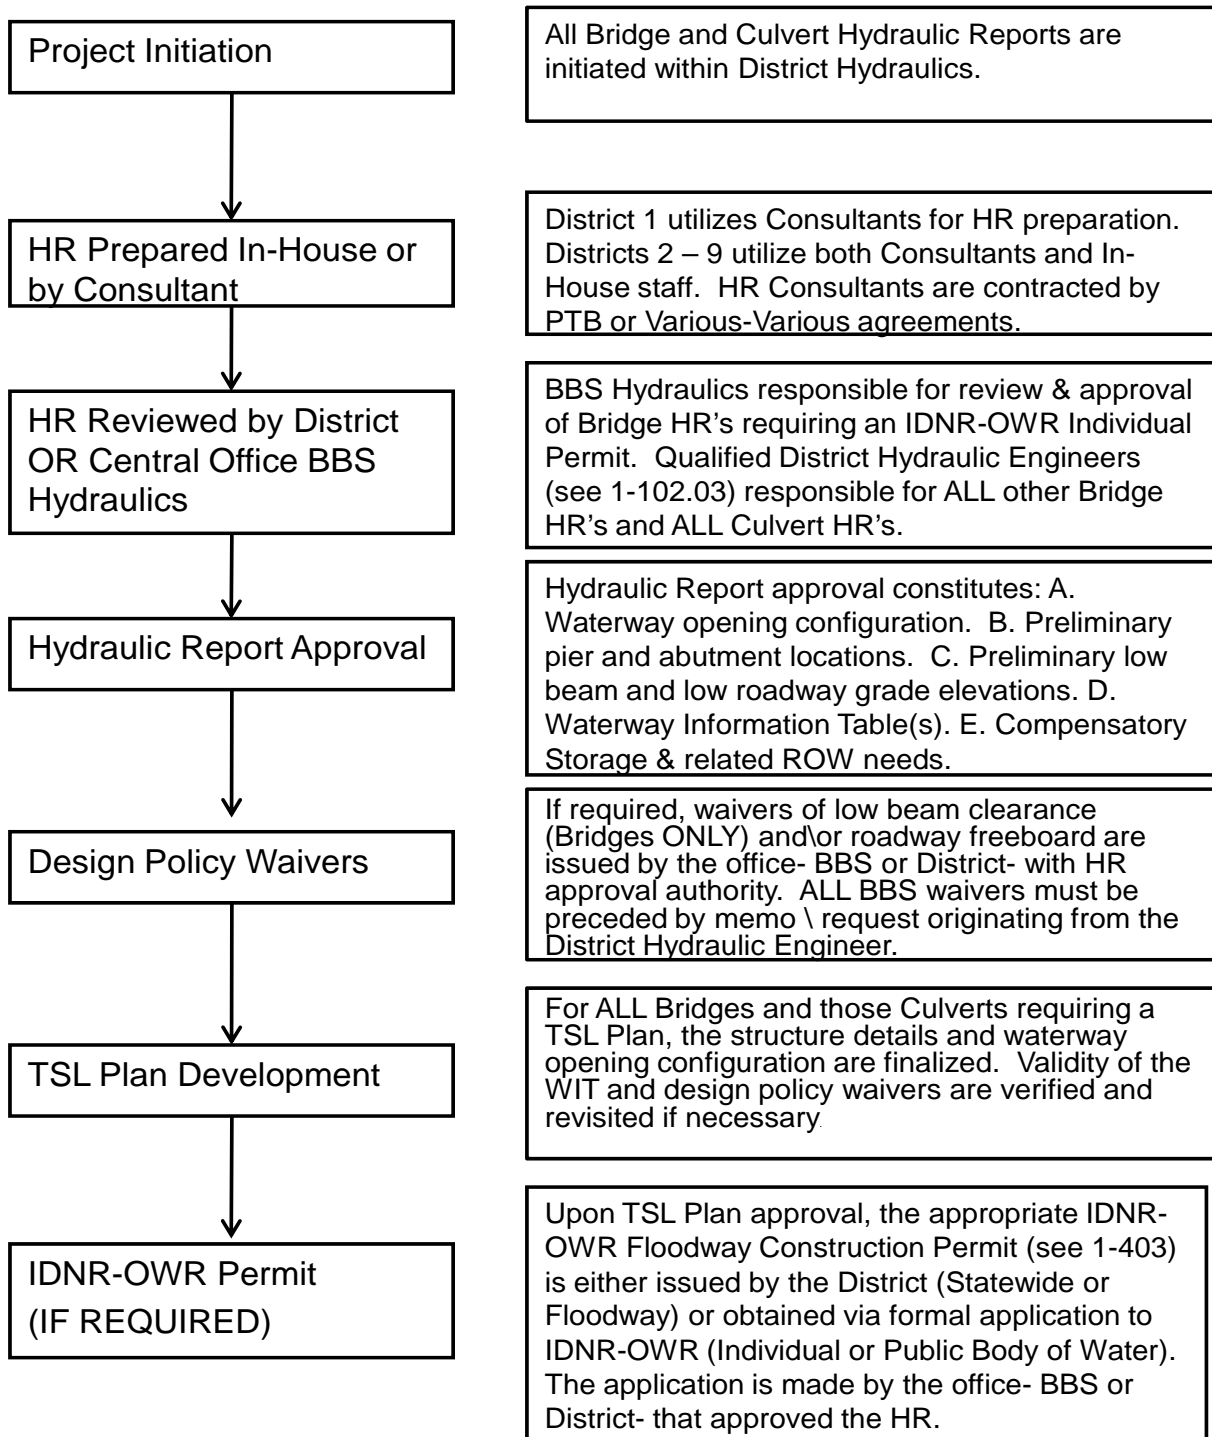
Project Initiation

All Bridge and Culvert Hydraulic Reports are initiated within District Hydraulics.

HR Prepared In-House or by Consultant

District 1 utilizes Consultants for HR preparation. Districts 2 – 9 utilize both Consultants and In-House staff. HR Consultants are contracted by PTB or Various-Various agreements.

HR Reviewed by District OR Central Office BBS Hydraulics

BBS Hydraulics responsible for review & approval of Bridge HR's requiring an IDNR-OWR Individual Permit. Qualified District Hydraulic Engineers (see 1-102.03) responsible for ALL other Bridge HR's and ALL Culvert HR's.

Hydraulic Report Approval

Hydraulic Report approval constitutes: A. Waterway opening configuration. B. Preliminary pier and abutment locations. C. Preliminary low beam and low roadway grade elevations. D. Waterway Information Table(s). E. Compensatory Storage & related ROW needs.

Design Policy Waivers

If required, waivers of low beam clearance (Bridges ONLY) and\or roadway freeboard are issued by the office- BBS or District- with HR approval authority. ALL BBS waivers must be preceded by memo \ request originating from the District Hydraulic Engineer.

TSL Plan Development

For ALL Bridges and those Culverts requiring a TSL Plan, the structure details and waterway opening configuration are finalized. Validity of the WIT and design policy waivers are verified and revisited if necessary.

IDNR-OWR Permit
(IF REQUIRED)

Upon TSL Plan approval, the appropriate IDNR-OWR Floodway Construction Permit (see 1-403) is either issued by the District (Statewide or Floodway) or obtained via formal application to IDNR-OWR (Individual or Public Body of Water). The application is made by the office- BBS or District- that approved the HR.